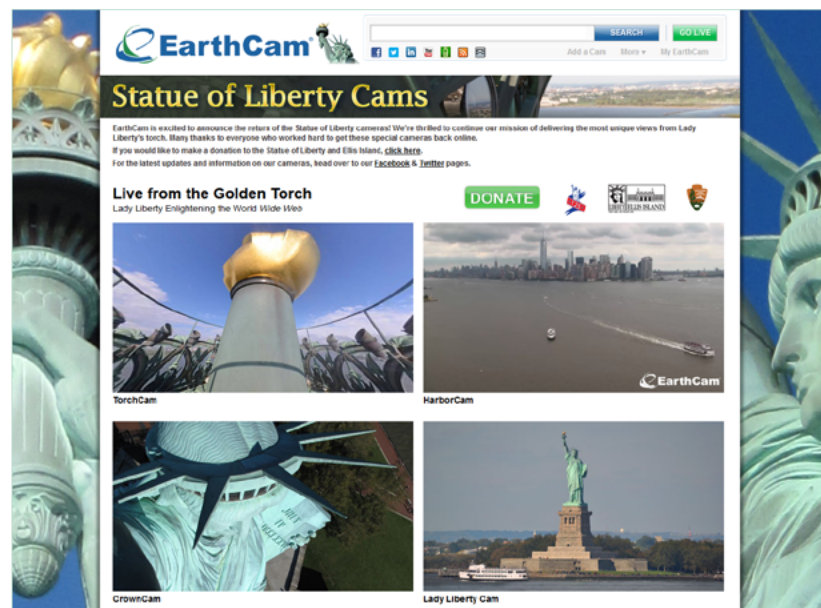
EarthCam

SEARCH

GO LIVE

Add a Cam More ▾ My EarthCam

Statue of Liberty Cams

EarthCam is excited to announce the return of the Statue of Liberty cameras! We're thrilled to continue our mission of delivering the most unique views from Lady Liberty's torch. Many thanks to everyone who worked hard to get these special cameras back online.

If you would like to make a donation to the Statue of Liberty and Ellis Island, click here.

For the latest updates and information on our cameras, head over to our Facebook & Twitter pages.

Live from the Golden Torch

Lady Liberty Enlightening the World Wide Web

DONATE

TorchCam

HarborCam

EarthCam

CrownCam

Lady Liberty Cam